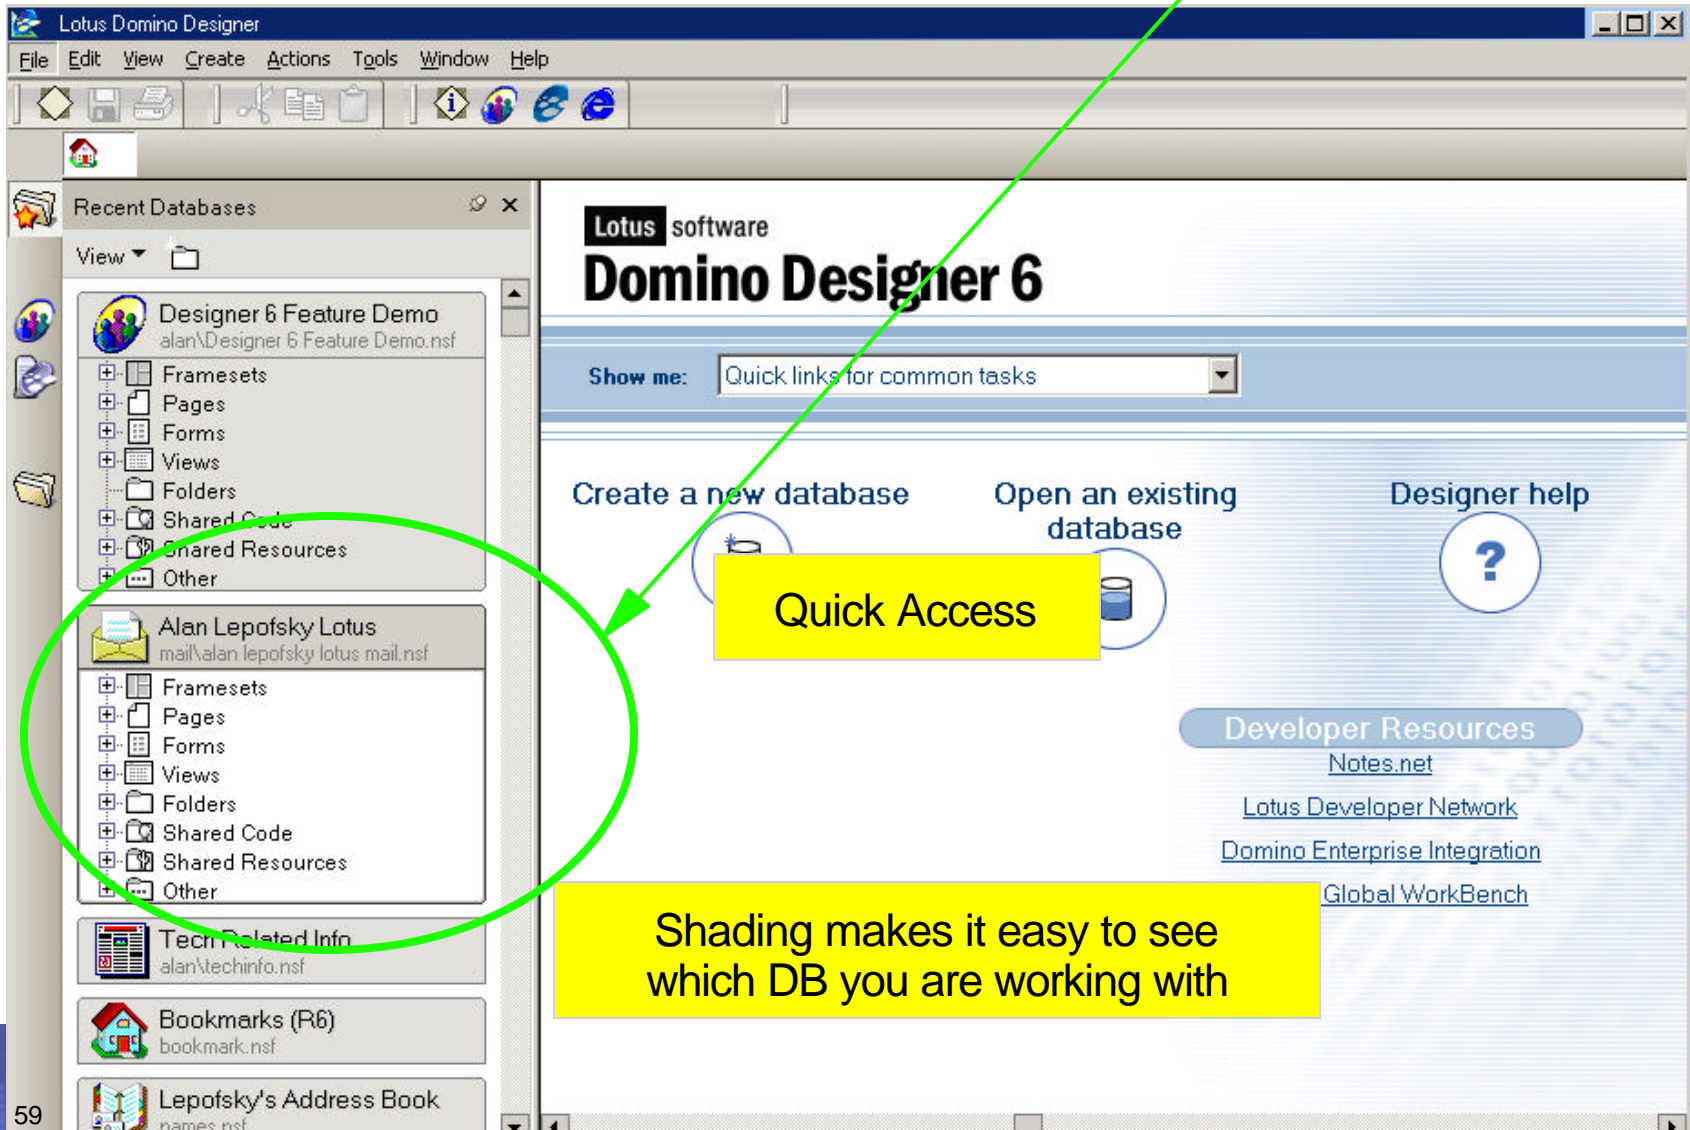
Lotus Domino Designer

File Edit View Create Actions Tools Window Help

Recent Databases

View

Designer 6 Feature Demo
alan\Designer 6 Feature Demo.nsf

Framesets
Pages
Forms
Views
Folders
Shared Code
Shared Resources
Other

Alan Lepofsky Lotus
mail\alan lepofsky lotus mail.nsf

Framesets
Pages
Forms
Views
Folders
Shared Code
Shared Resources
Other

Tech Related Info
alan\techinfo.nsf

Bookmarks (R6)
bookmark.nsf

Lepofsky's Address Book
names.nsf

Lotus software
Domino Designer 6

Show me: Quick links for common tasks

Create a new database

Open an existing database

Designer help

Quick Access

Developer Resources
Notes.net
Lotus Developer Network
Domino Enterprise Integration
Global WorkBench

Shading makes it easy to see which DB you are working with

59